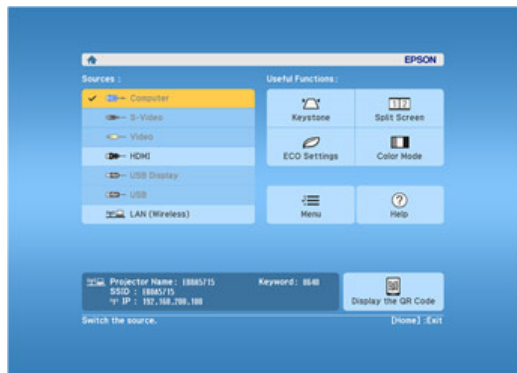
EPSON

Sources :

Computer
S-Video
Video
HDMI
USB Display
USB
LAN (Wireless)

Useful Functions :

Keystone
Split Screen
ECO Settings
Color Mode
Menu
Help

Projector Name : EB885715
SSID : EB885715
IP : 192.168.200.100
Keyword : 8640

Display the QR Code

Switch the source.
[Home] :Exit